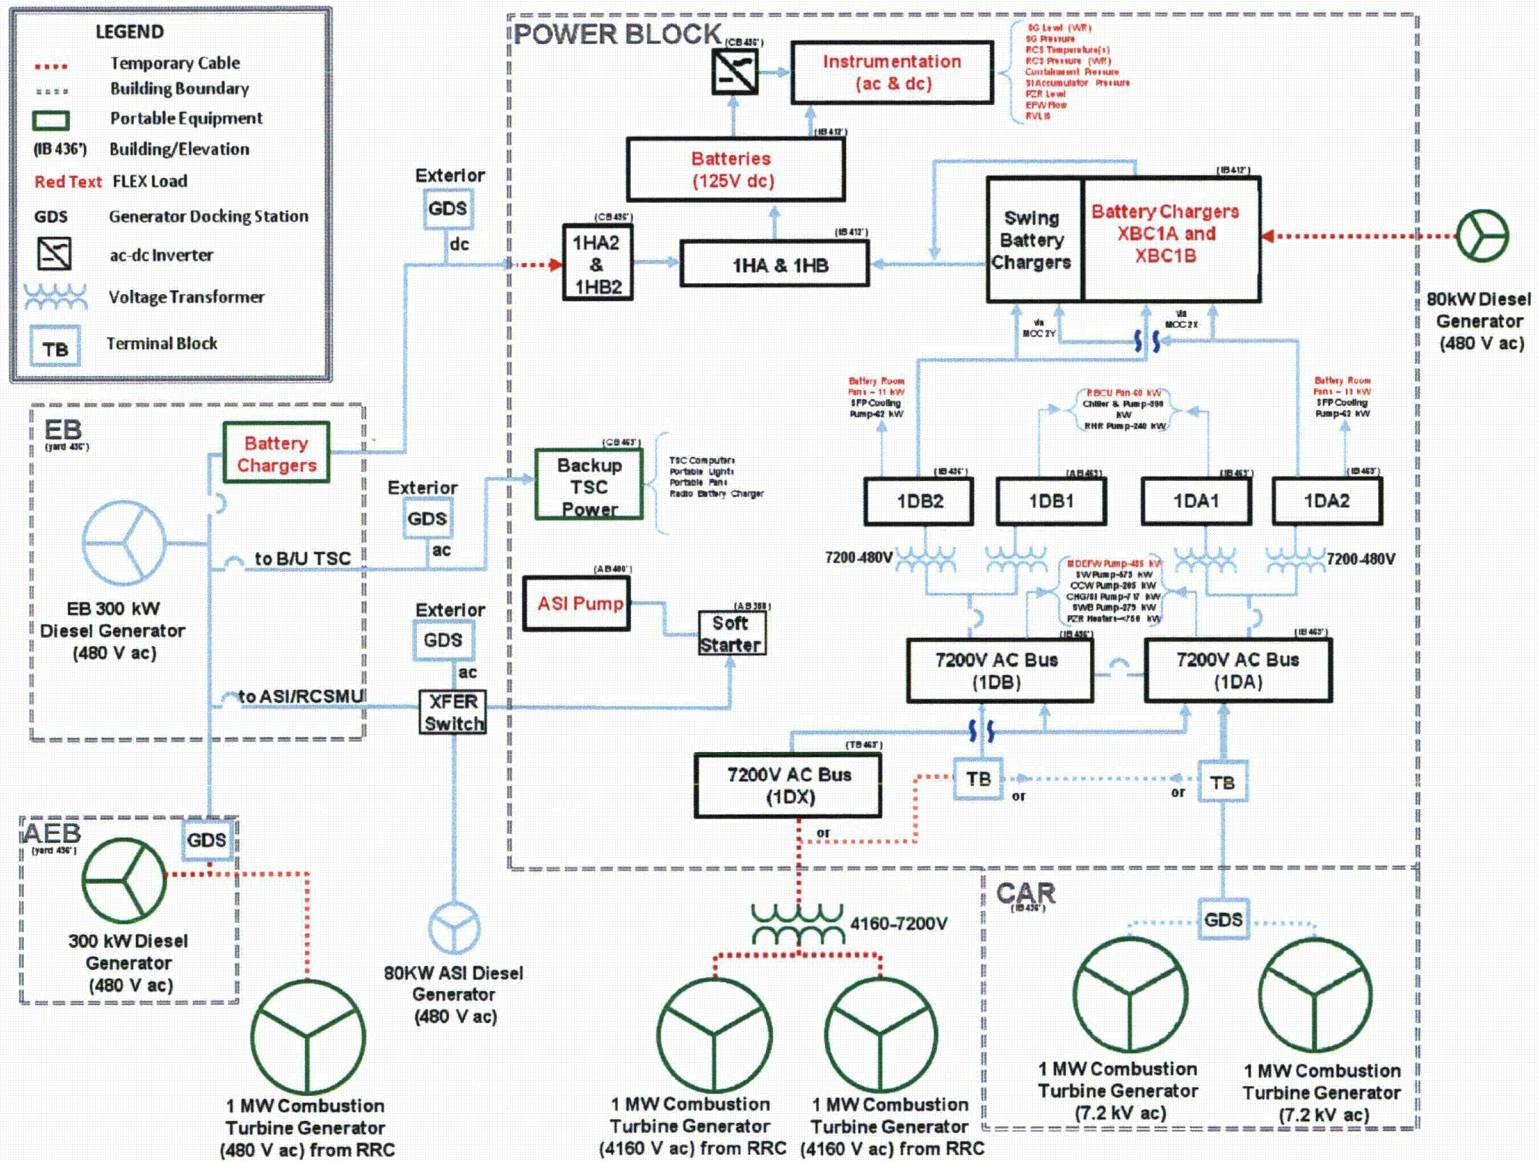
LEGEND
Temporary Cable
Building Boundary
Portable Equipment
(IB 436') Building/Elevation
Red Text FLEX Load
GDS Generator Docking Station
ac-dc Inverter
Voltage Transformer
TB Terminal Block

POWER BLOCK
(CB 435')
Instrumentation (ac & dc)
SG Level (WR)
SG Pressure
RCS Temperature(s)
RCS Pressure (WR)
Containment Pressure
SI Accumulator Pressure
PZR Level
EFW Flow
RVLIS
(IB 412')
Batteries (125V dc)
(IB 412')
Exterior
GDS
dc
(CB 435')
1HA2 & 1HB2
(IB 412')
1HA & 1HB
Swing Battery Chargers
Battery Chargers XBC1A and XBC1B
80kW Diesel Generator (480 V ac)
via MCC 2Y
via MCC 2X
Battery Room Fans – 11 kW SFP Cooling Pump-62 kW
RBCU Fan-60 kW Chiller & Pump-500 kW RHR Pump-240 kW
Battery Room Fans – 11 kW SFP Cooling Pump-62 kW
EB
(yard 436')
Battery Chargers
Exterior
GDS
ac
(CB 463')
Backup TSC Power
TSC Computers Portable Lights Portable Fans Radio Battery Charger
(IB 435')
1DB2
(AB 463')
1DB1
(IB 463')
1DA1
(IB 463')
1DA2
to B/U TSC
7200-480V
7200-480V
EB 300 kW Diesel Generator (480 V ac)
(AB 400')
ASI Pump
(AB 388')
Soft Starter
MDEFW Pump-485 kW SW Pump-673 kW CCW Pump-205 kW CHG/SI Pump-717 kW SWB Pump-279 kW PZR Heaters-~750 kW
Exterior
GDS
ac
(IB 456')
7200V AC Bus (1DB)
(IB 463')
7200V AC Bus (1DA)
to ASI/RCSMU
XFER Switch
(TB 463')
7200V AC Bus (1DX)
TB
or
or
TB
or
AEB
(yard 436')
GDS
300 kW Diesel Generator (480 V ac)
80KW ASI Diesel Generator (480 V ac)
4160-7200V
CAR
(IB 436')
GDS
1 MW Combustion Turbine Generator (480 V ac) from RRC
1 MW Combustion Turbine Generator (4160 V ac) from RRC
1 MW Combustion Turbine Generator (4160 V ac) from RRC
1 MW Combustion Turbine Generator (7.2 kV ac)
1 MW Combustion Turbine Generator (7.2 kV ac)